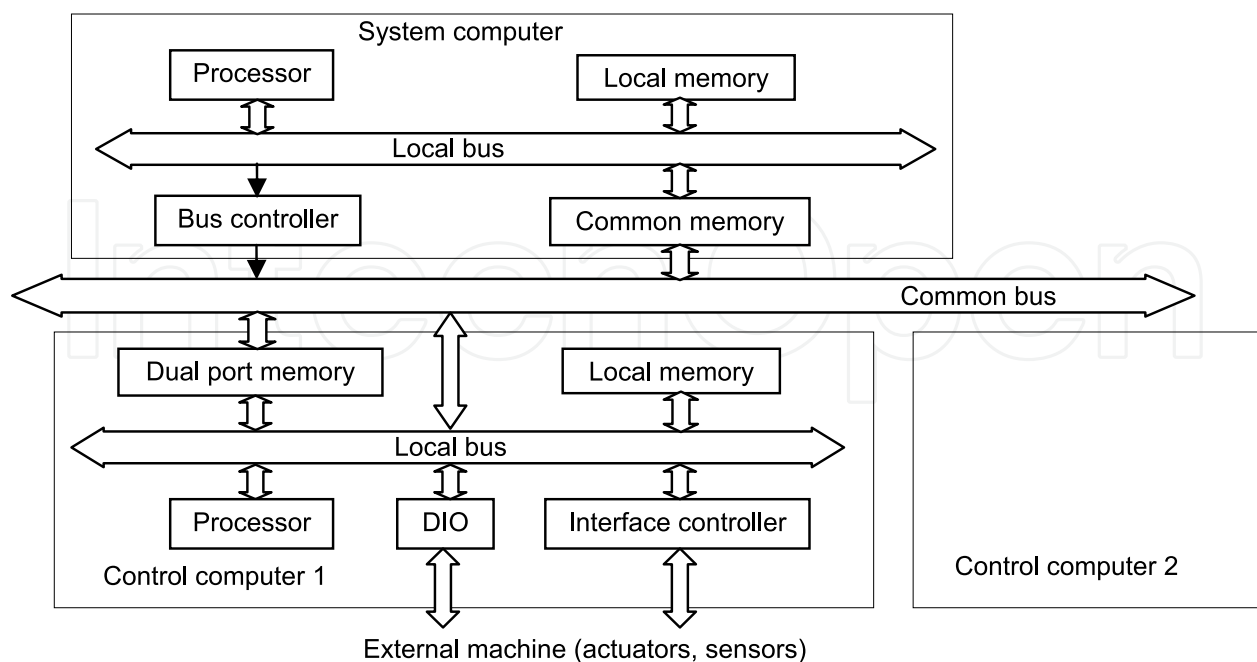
System computer

Processor

Local memory

Local bus

Bus controller

Common memory

Common bus

Dual port memory

Local memory

Local bus

Processor

DIO

Interface controller

Control computer 1

Control computer 2

External machine (actuators, sensors)